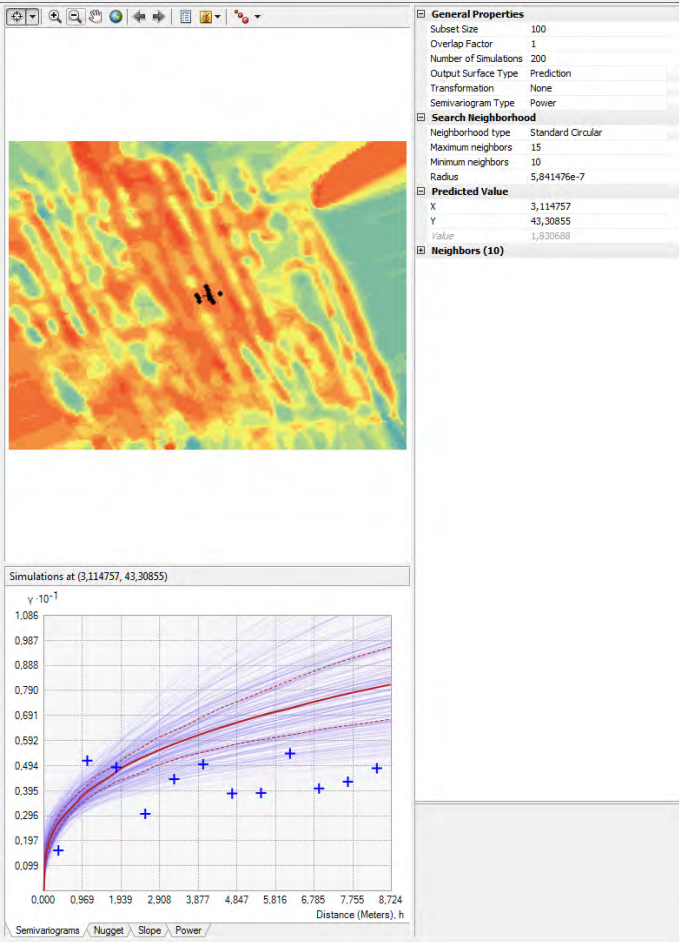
General Properties

| | |
|---|---|
| Subset Size | 100 |
| Overlap Factor | 1 |
| Number of Simulations | 200 |
| Output Surface Type | Prediction |
| Transformation | None |
| Semivariogram Type | Power |

Search Neighborhood

| | |
|---|---|
| Neighborhood type | Standard Circular |
| Maximum neighbors | 15 |
| Minimum neighbors | 10 |
| Radius | 5,841476e-7 |

Predicted Value

| | |
|---|---|
| X | 3,114757 |
| Y | 43,30855 |
| Value | 1,830688 |

Neighbors (10)

Simulations at (3,114757, 43,30855)

$\gamma \cdot 10^{-1}$

1,086
0,987
0,888
0,790
0,691
0,592
0,494
0,395
0,296
0,197
0,099

0,000 0,969 1,939 2,908 3,877 4,847 5,816 6,785 7,755 8,724

Distance (Meters), h

Semivariograms Nugget Slope Power